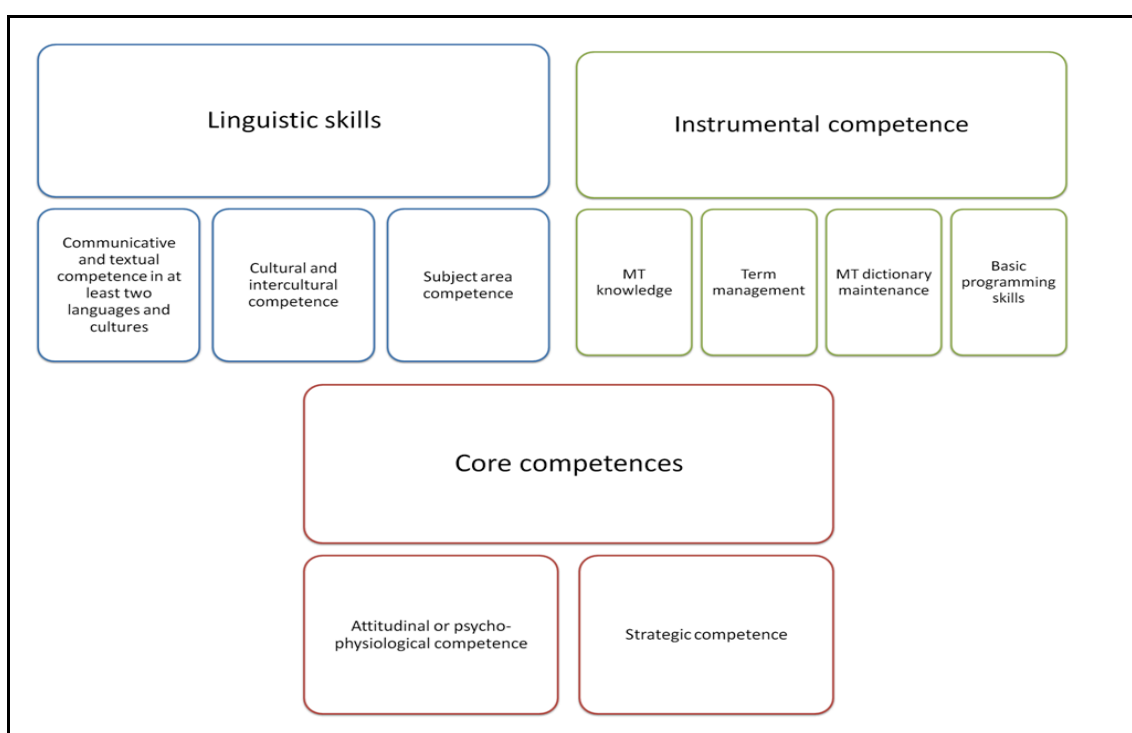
Linguistic skills

Communicative and textual competence in at least two languages and cultures

Cultural and intercultural competence

Subject area competence

Instrumental competence

MT knowledge

Term management

MT dictionary maintenance

Basic programming skills

Core competences

Attitudinal or psycho-physiological competence

Strategic competence